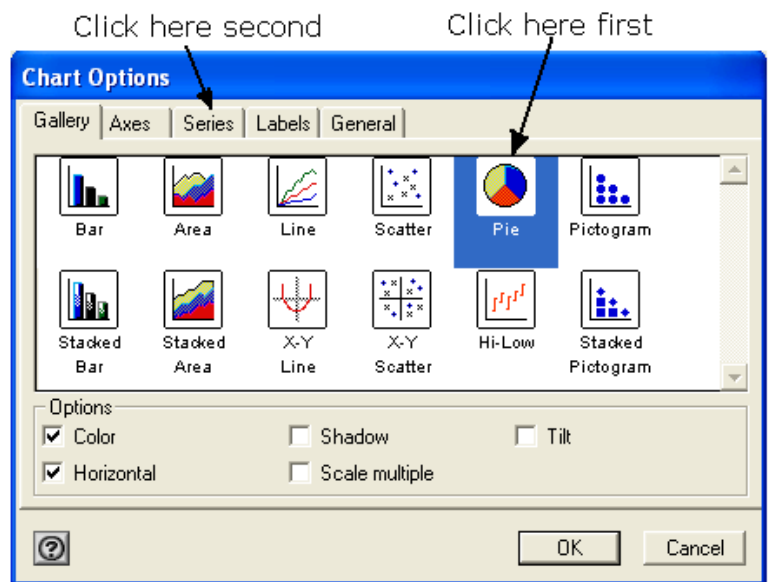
Click here second

Click here first

Chart Options

Gallery | Axes | Series | Labels | General

Bar
Area
Line
Scatter
Pie
Pictogram

Stacked Bar
Stacked Area
X-Y Line
X-Y Scatter
Hi-Low
Stacked Pictogram

Options

☑ Color
☐ Shadow
☐ Tilt
☑ Horizontal
☐ Scale multiple

?

OK

Cancel